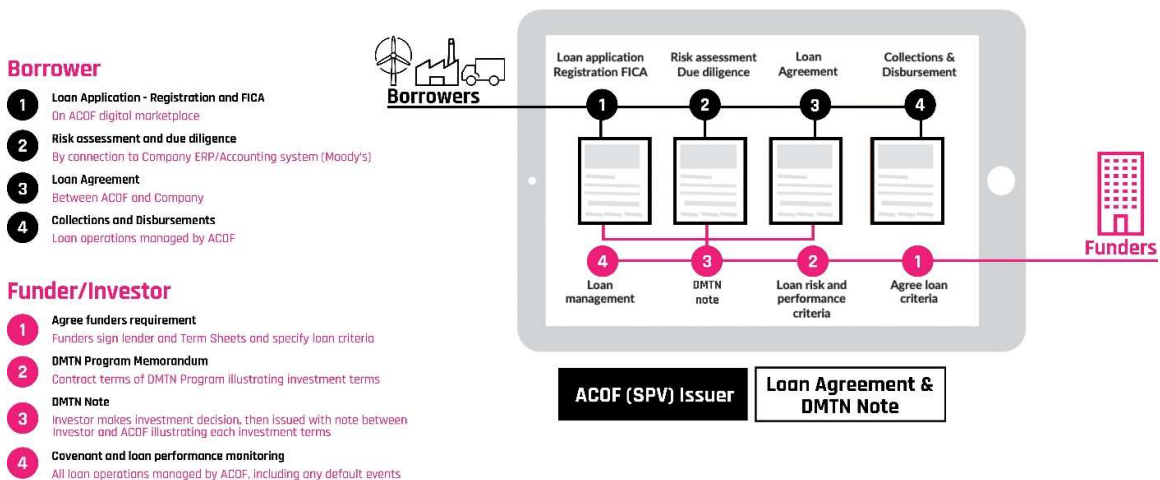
Borrower

1 Loan Application - Registration and FICA
On ACOF digital marketplace

2 Risk assessment and due diligence
By connection to Company ERP/Accounting system (Moody's)

3 Loan Agreement
Between ACOF and Company

4 Collections and Disbursements
Loan operations managed by ACOF

Funder/Investor

1 Agree funders requirement
Funders sign lender and Term Sheets and specify loan criteria

2 DMTN Program Memorandum
Contract terms of DMTN Program illustrating investment terms

3 DMTN Note
Investor makes investment decision, then issued with note between Investor and ACOF illustrating each investment terms

4 Covenant and loan performance monitoring
All loan operations managed by ACOF, including any default events

Borrowers

Loan application Registration FICA
1

Risk assessment Due diligence
2

Loan Agreement
3

Collections & Disbursement
4

4 Loan management

3 DMTN note

2 Loan risk and performance criteria

1 Agree loan criteria

Funders

ACOF (SPV) Issuer

Loan Agreement & DMTN Note